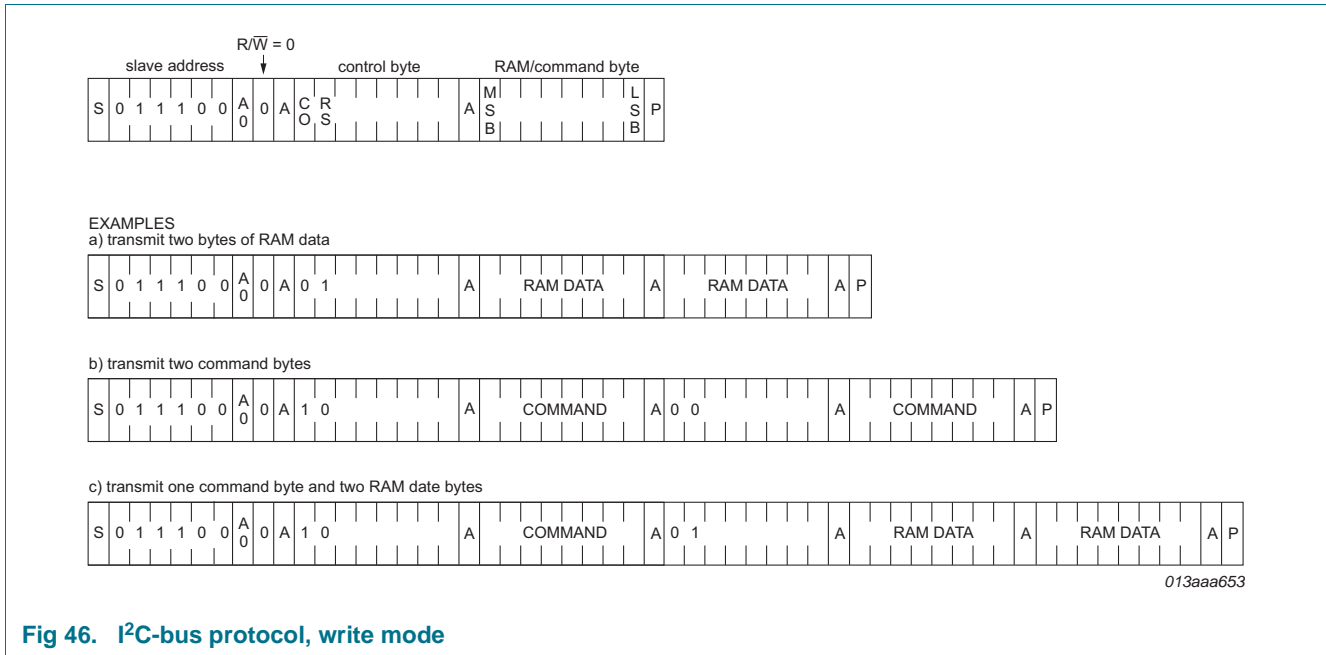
$R/\overline{W} = 0$

slave address control byte RAM/command byte

| S | 0 | 1 | 1 | 1 | 0 | 0 | A0 | 0 | A | CO | RS | | | | | | | A | MSB | | | | | | | LSB | P |
|---|---|---|---|---|---|---|---|---|---|---|---|---|---|---|---|---|---|---|---|---|---|---|---|---|---|---|---|

EXAMPLES
a) transmit two bytes of RAM data

| S | 0 | 1 | 1 | 1 | 0 | 0 | A0 | 0 | A | 0 | 1 | A | RAM DATA | A | RAM DATA | A | P |
|---|---|---|---|---|---|---|---|---|---|---|---|---|---|---|---|---|---|

b) transmit two command bytes

| S | 0 | 1 | 1 | 1 | 0 | 0 | A0 | 0 | A | 1 | 0 | A | COMMAND | A | 0 | 0 | A | COMMAND | A | P |
|---|---|---|---|---|---|---|---|---|---|---|---|---|---|---|---|---|---|---|---|---|

c) transmit one command byte and two RAM date bytes

| S | 0 | 1 | 1 | 1 | 0 | 0 | A0 | 0 | A | 1 | 0 | A | COMMAND | A | 0 | 1 | A | RAM DATA | A | RAM DATA | A | P |
|---|---|---|---|---|---|---|---|---|---|---|---|---|---|---|---|---|---|---|---|---|---|---|

013aaa653

Fig 46. I$^2$C-bus protocol, write mode